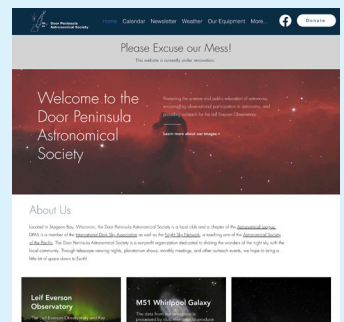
Door Peninsula Astronomical Society

Home Calendar Newsletter Weather Our Equipment More...

Donate

Please Excuse our Mess!

This website is currently under renovation.

Welcome to the Door Peninsula Astronomical Society

Fostering the science and public education of astronomy, encouraging observational participation in astronomy, and providing outreach for the Leif Everson Observatory.

Learn more about our images >

About Us

Located in Sturgeon Bay, Wisconsin, the Door Peninsula Astronomical Society is a local club and a chapter of the Astronomical League (AL), is a member of the International Dark Sky Association as well as the NASA Night Sky Network, a teaching arm of the Astronomical Society of the Pacific. The Door Peninsula Astronomical Society is a nonprofit organization dedicated to sharing the wonders of the night sky with the local community. Through telescope viewing nights, planetarium shows, monthly meetings, and other outreach events, we hope to bring a little bit of space down to Earth!

Leif Everson Observatory

The Leif Everson Observatory and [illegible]

M51 Whirlpool Galaxy

The data from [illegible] processed by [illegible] to produce